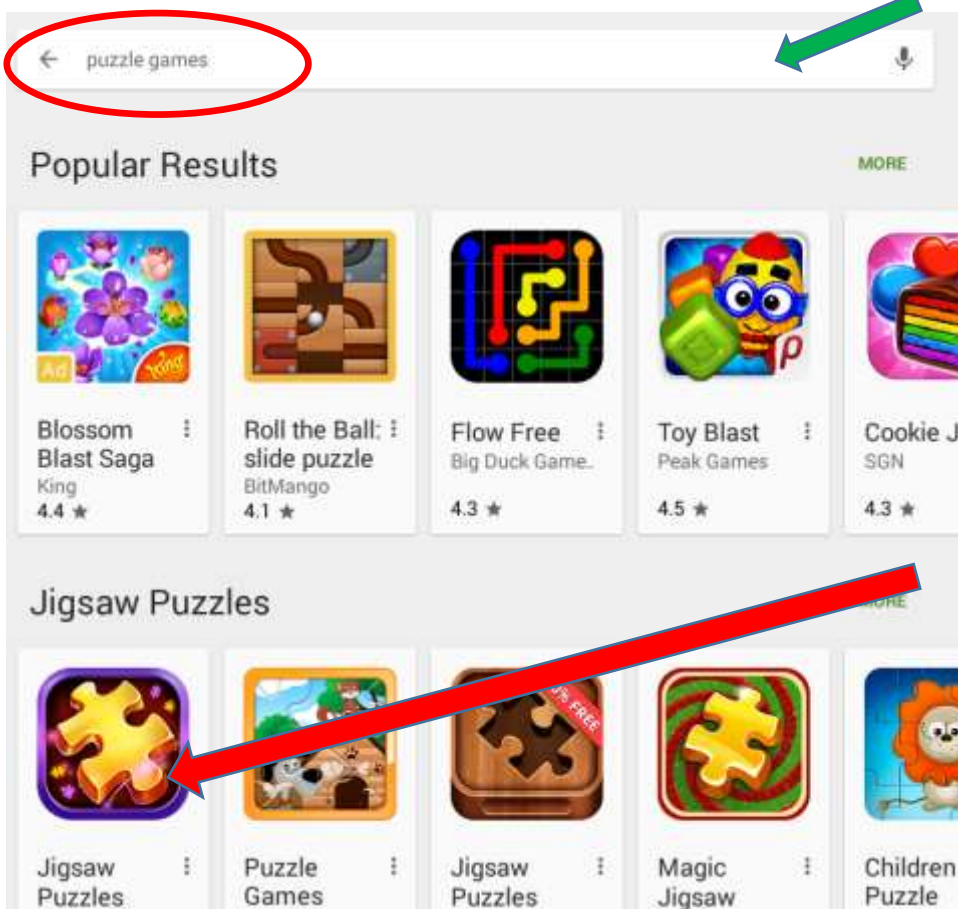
puzzle games

Popular Results

MORE

Ad

Blossom Blast Saga
King
4.4 ★

Roll the Ball: slide puzzle
BitMango
4.1 ★

Flow Free
Big Duck Game..
4.3 ★

Toy Blast
Peak Games
4.5 ★

Cookie J
SGN
4.3 ★

Jigsaw Puzzles

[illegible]ORE

Jigsaw Puzzles

Puzzle Games

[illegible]% FREE

Jigsaw Puzzles

Magic Jigsaw

Children Puzzle